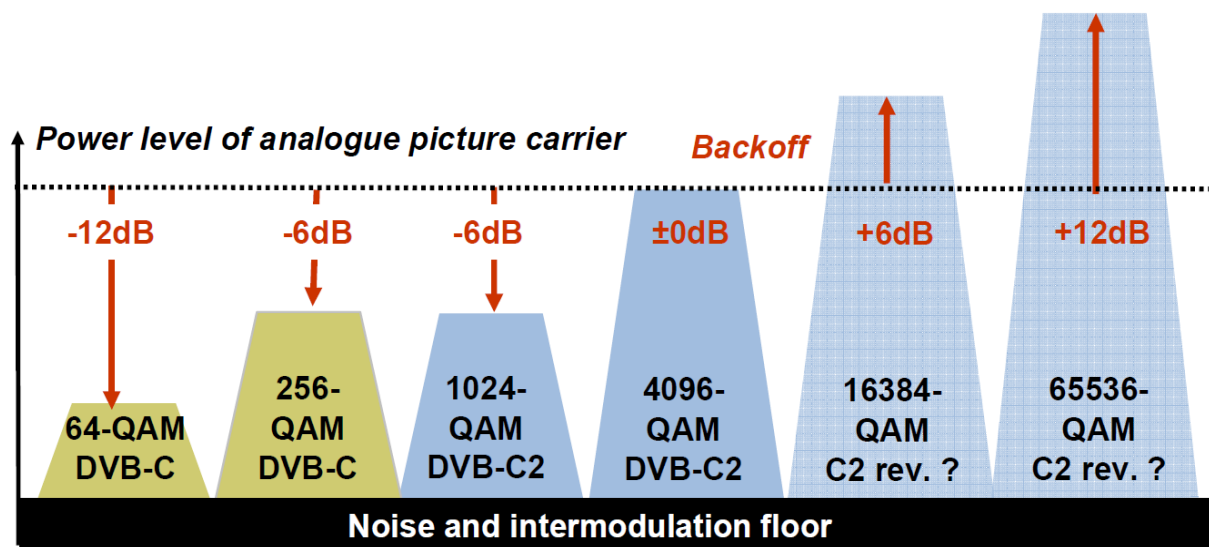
Power level of analogue picture carrier

Backoff

-12dB

-6dB

-6dB

±0dB

+6dB

+12dB

64-QAM DVB-C

256-QAM DVB-C

1024-QAM DVB-C2

4096-QAM DVB-C2

16384-QAM C2 rev. ?

65536-QAM C2 rev. ?

Noise and intermodulation floor